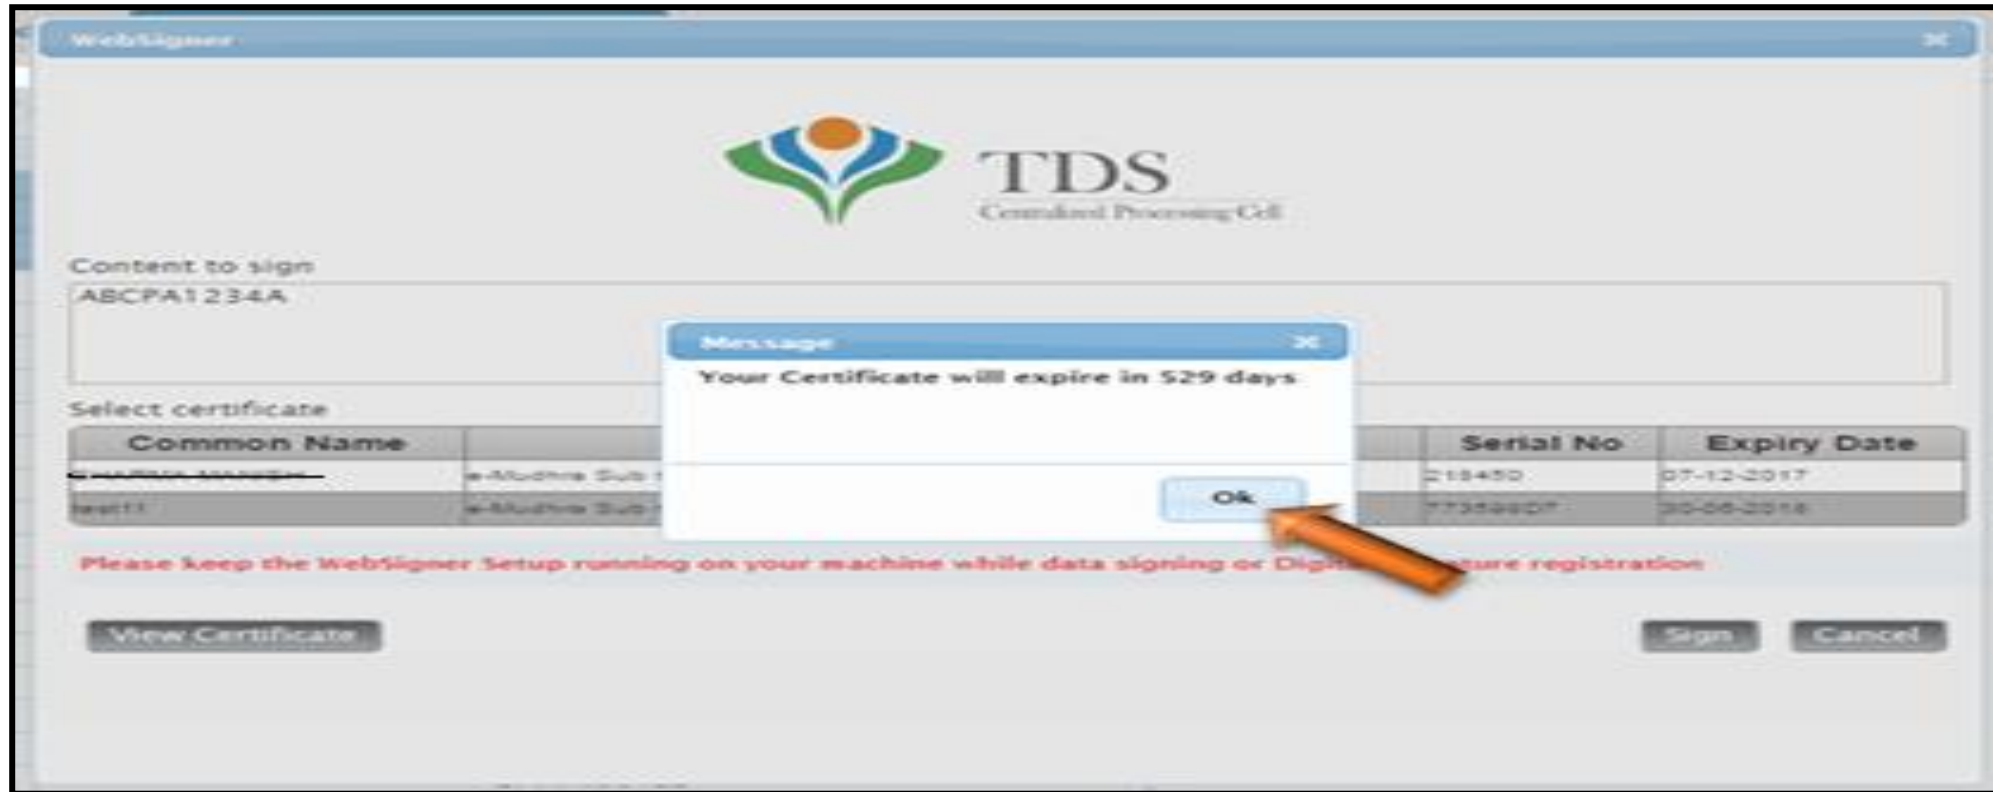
WebSigner

TDS
Centralized Processing Cell

Content to sign
ABCPA1234A

Message
Your Certificate will expire in 529 days
Ok

Select certificate

| Common Name | | Serial No | Expiry Date |
|---|---|---|---|
| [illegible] | e-Mudhra Sub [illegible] | 215450 | 07-12-2017 |
| test11 | e-Mudhra Sub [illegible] | 773598DF | 30-06-2018 |

Please keep the WebSigner Setup running on your machine while data signing or Digi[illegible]ture registration

View Certificate
Sign
Cancel